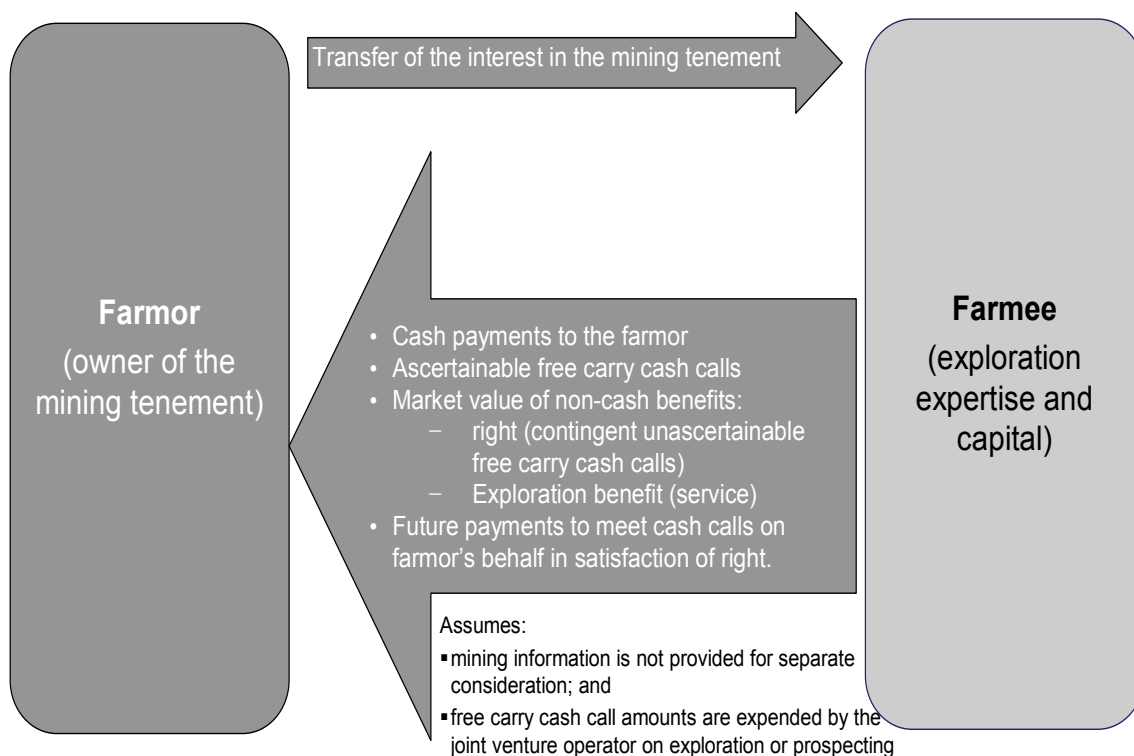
Transfer of the interest in the mining tenement

**Farmor**
(owner of the mining tenement)

- Cash payments to the farmor
- Ascertainable free carry cash calls
- Market value of non-cash benefits:
  – right (contingent unascertainable free carry cash calls)
  – Exploration benefit (service)
- Future payments to meet cash calls on farmor's behalf in satisfaction of right.

**Farmee**
(exploration expertise and capital)

Assumes:
- mining information is not provided for separate consideration; and
- free carry cash call amounts are expended by the joint venture operator on exploration or prospecting